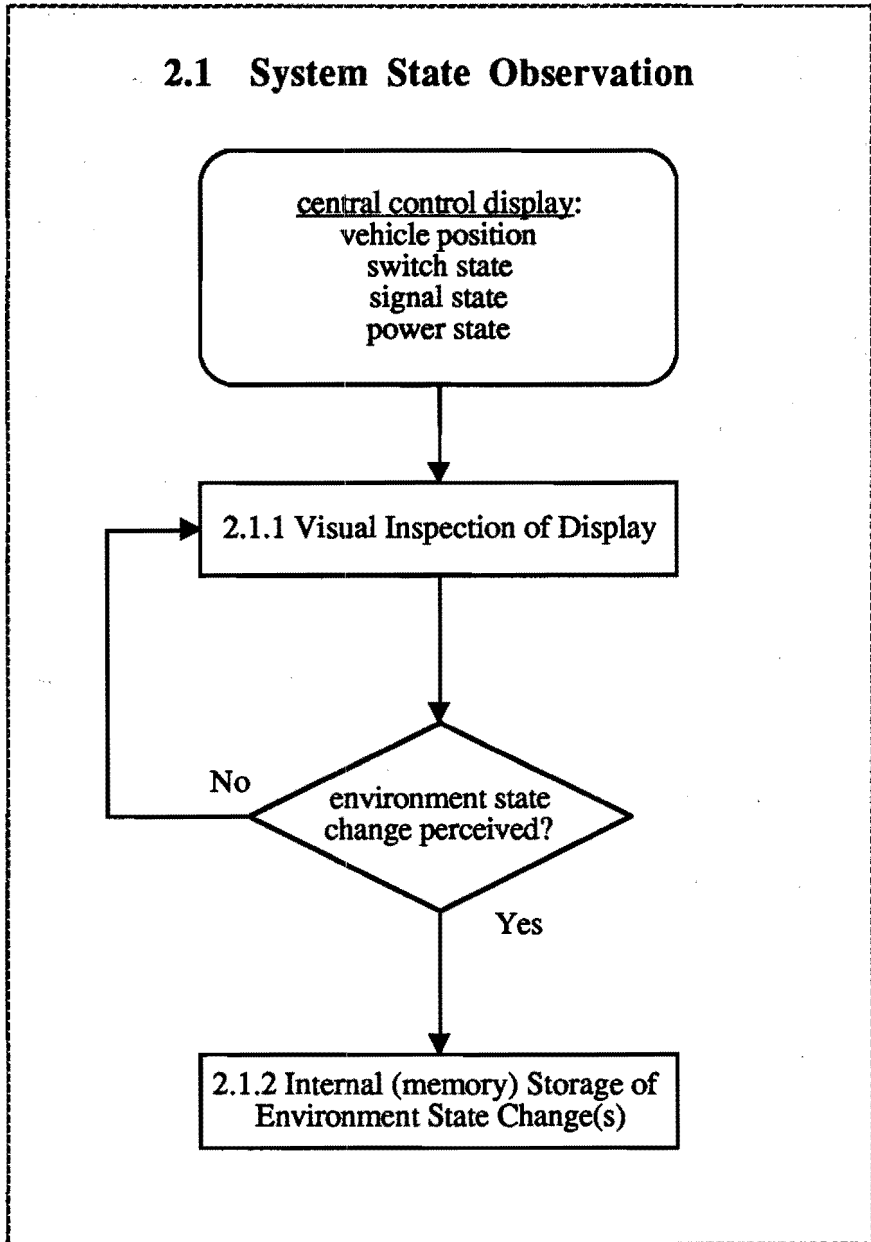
2.1 System State Observation

central control display:
vehicle position
switch state
signal state
power state

2.1.1 Visual Inspection of Display

No

environment state change perceived?

Yes

2.1.2 Internal (memory) Storage of Environment State Change(s)